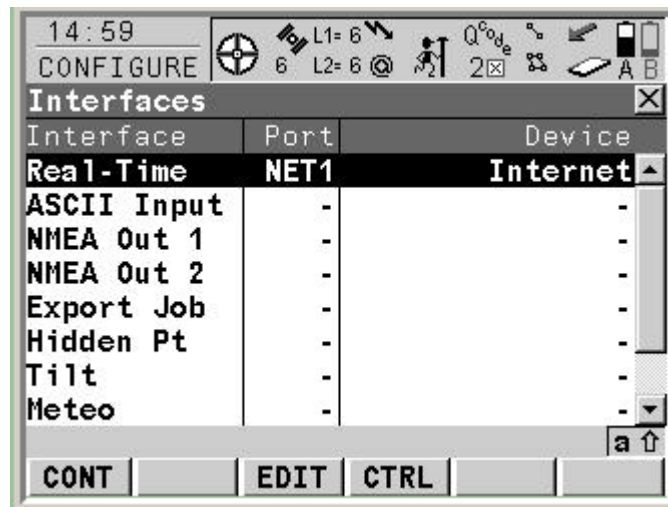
14:59
CONFIGURE
6 L1= 6 L2= 6
Code 2
A B

Interfaces

| Interface | Port | Device |
|---|---|---|
| Real-Time | NET1 | Internet |
| ASCII Input | - | - |
| NMEA Out 1 | - | - |
| NMEA Out 2 | - | - |
| Export Job | - | - |
| Hidden Pt | - | - |
| Tilt | - | - |
| Meteo | - | - |

a ⇧

CONT | EDIT | CTRL